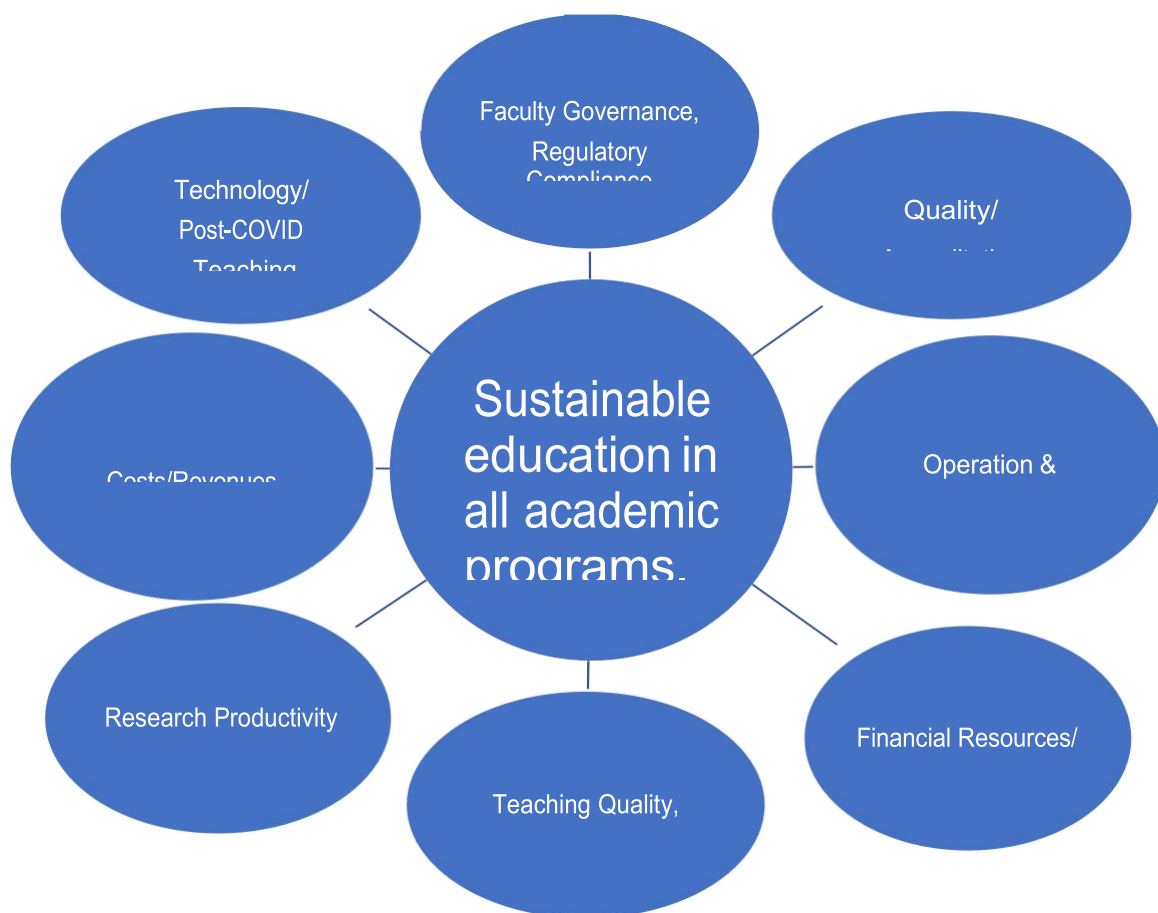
Faculty Governance, Regulatory Compliance

Technology/ Post-COVID Teaching

Quality/ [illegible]

Sustainable education in all academic programs.

Costs/Revenues

Operation &

Research Productivity

Financial Resources/

Teaching Quality,